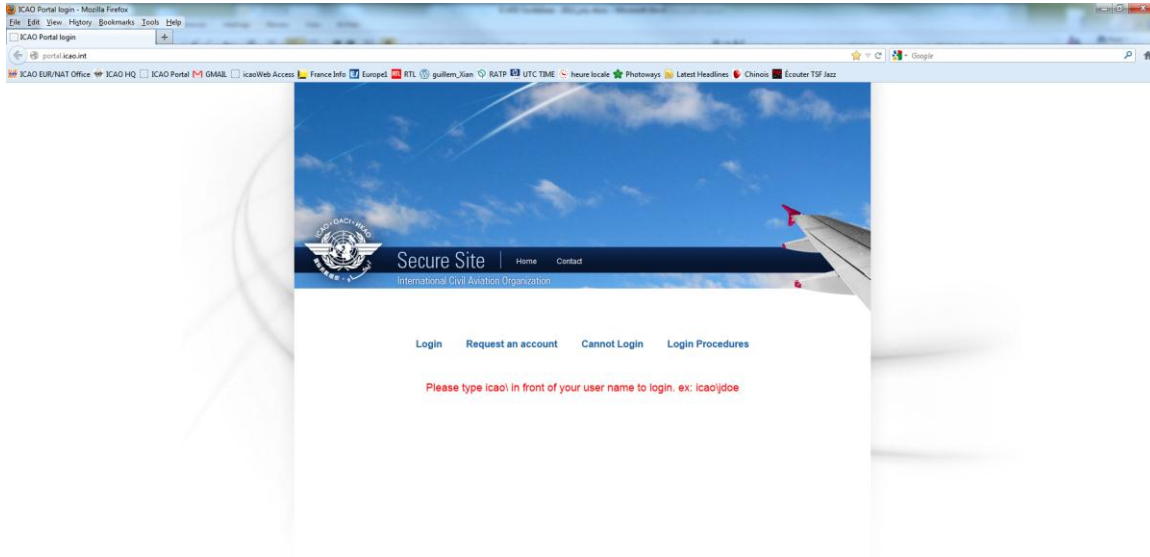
ICAO Portal login - Mozilla Firefox
File Edit View History Bookmarks Tools Help
ICAO Portal login
portal.icao.int
Google
ICAO EUR/NAT Office ICAO HQ ICAO Portal GMAIL icaoWeb Access France Info Europe1 RTL guillem_Xian RATP UTC TIME heure locale Photoways Latest Headlines Chinois Écouter TSF Jazz

ICAO · OACI · ИКАО

Secure Site | Home Contact
International Civil Aviation Organization

Login Request an account Cannot Login Login Procedures

Please type icao\ in front of your user name to login. ex: icao\jdoe